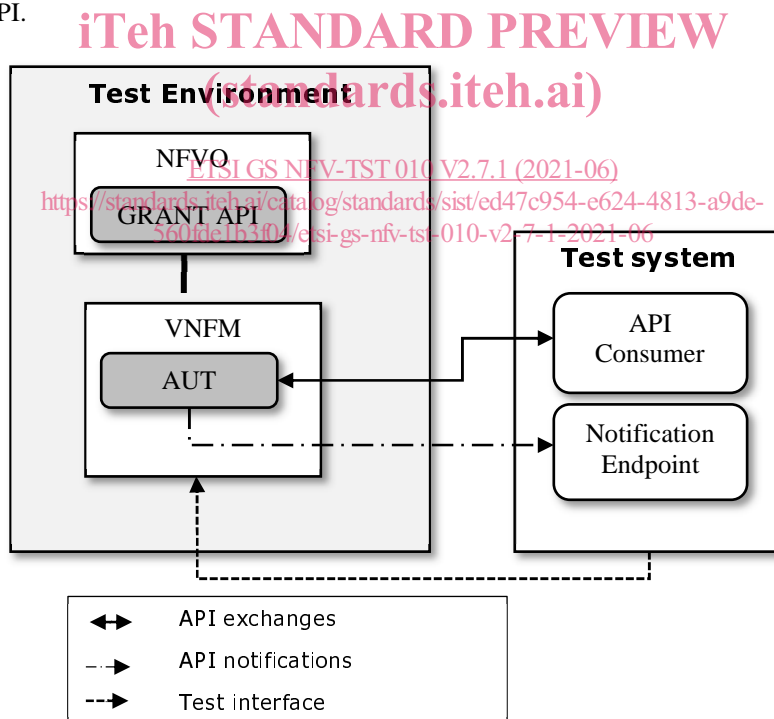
PI.

iTeh STANDARD PREVIEW
(standards.iteh.ai)

ETSI GS NFV-TST 010 V2.7.1 (2021-06)
https://standards.iteh.ai/catalog/standards/sist/ed47c954-e624-4813-a9de-560fde1b3f04/etsi-gs-nfv-tst-010-v2-7-1-2021-06

Test Environment

NFVO

GRANT API

VNFM

AUT

Test system

API Consumer

Notification Endpoint

API exchanges

API notifications

Test interface